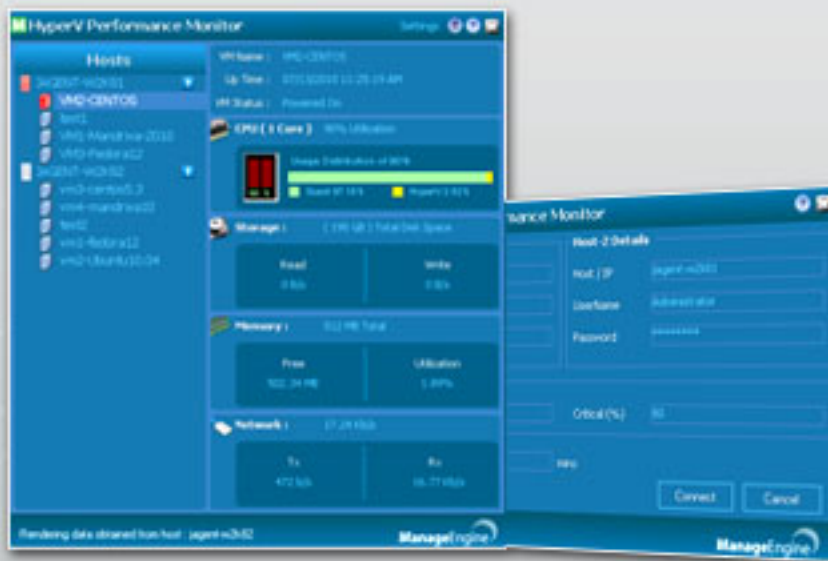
HyperV Performance Monitor
Settings

Hosts
JAGENT-W2K81
VMD-CENTOS
test1
VM1-Mandriva-2010
VMD-Fedora12
JAGENT-W2K82
vm3-centos5.3
vm4-mandriva10
test2
vm1-fedora12
vm2-Ubuntu10.04

VM Name : VMD-CENTOS
Up Time : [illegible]
VM Status : Powered On

CPU ( 1 Core ) 90% Utilization
Usage Distribution of 90%
Guest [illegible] HyperV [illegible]

Storage : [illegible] Total Disk Space
Read
0 B/s
Write
0 B/s

Memory : 512 MB Total
Free
502.34 MB
Utilization
1.89%

Network : 17.29 Kb/s
Tx
472 b/s
Rx
16.77 Kb/s

Rendering data obtained from host : jagent-w2k82
ManageEngine

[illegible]rmance Monitor
Host-2 Details
Host / IP
jagent-w2k82
Username
Administrator
Password
*********
Critical (%)
90
mins
Connect
Cancel
ManageEngine